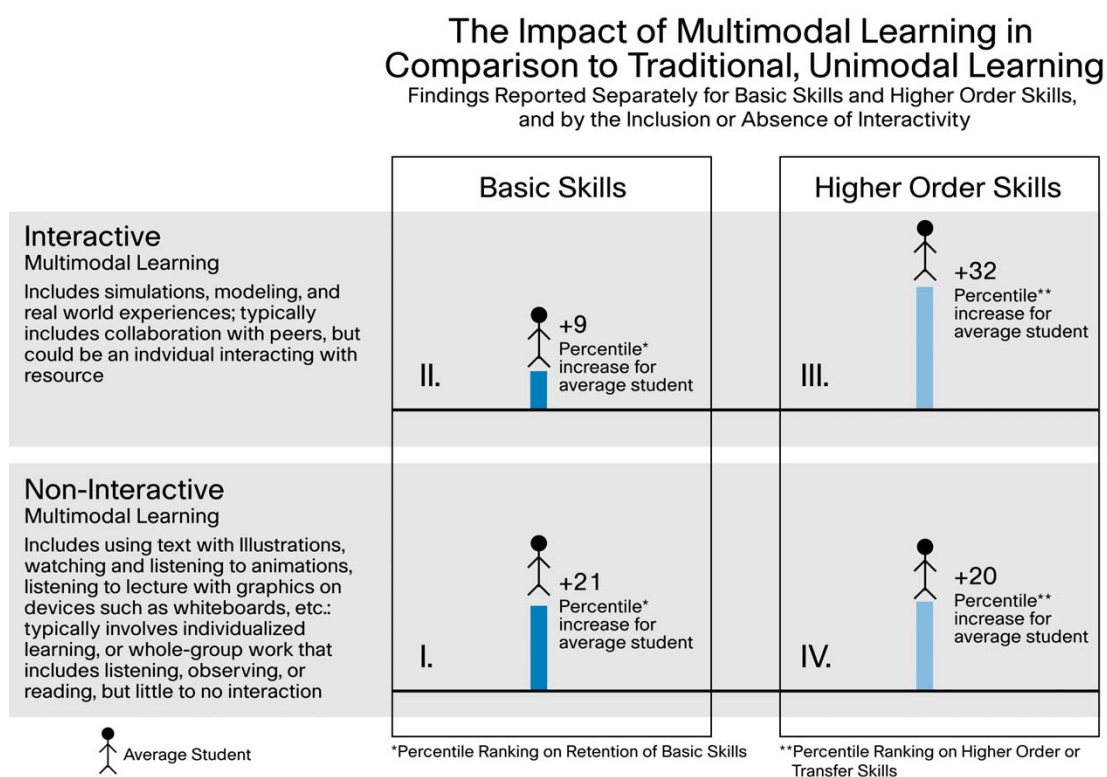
The Impact of Multimodal Learning in Comparison to Traditional, Unimodal Learning
Findings Reported Separately for Basic Skills and Higher Order Skills, and by the Inclusion or Absence of Interactivity

Basic Skills

Higher Order Skills

Interactive
Multimodal Learning
Includes simulations, modeling, and real world experiences; typically includes collaboration with peers, but could be an indvidual interacting with resource

II.

+9
Percentile* increase for average student

III.

+32
Percentile** increase for average student

Non-Interactive
Multimodal Learning
Includes using text with Illustrations, watching and listening to animations, listening to lecture with graphics on devices such as whiteboards, etc.: typically involves individualized learning, or whole-group work that includes listening, observing, or reading, but little to no interaction

I.

+21
Percentile* increase for average student

IV.

+20
Percentile** increase for average student

Average Student

*Percentile Ranking on Retention of Basic Skills

**Percentile Ranking on Higher Order or Transfer Skills